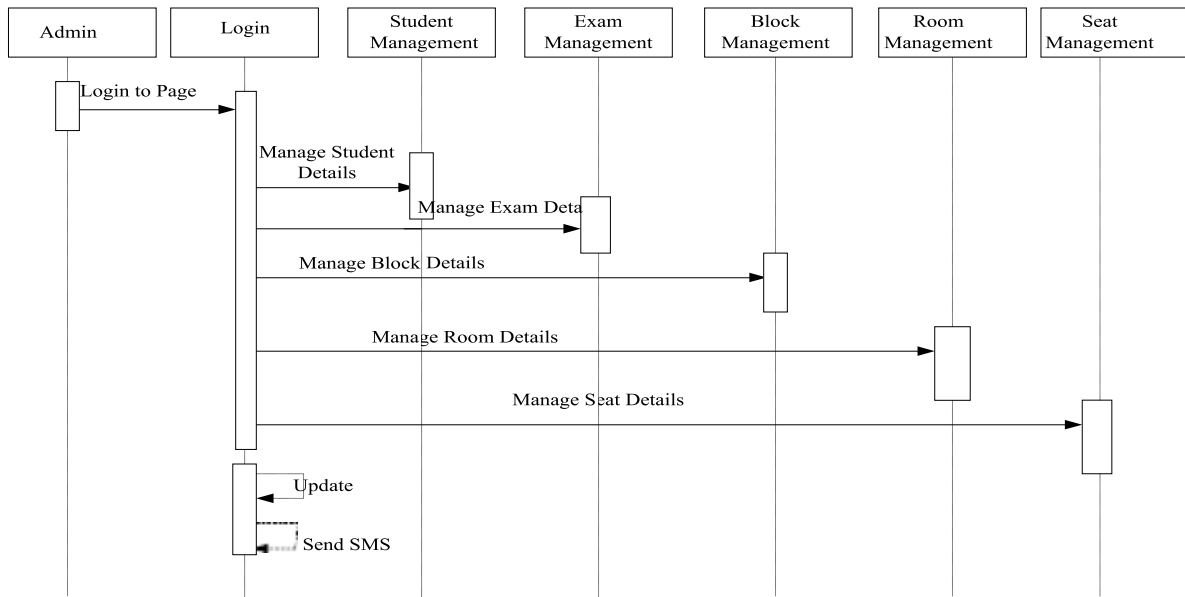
Admin

Login

Student Management

Exam Management

Block Management

Room Management

Seat Management

Login to Page

Manage Student Details

Manage Exam Deta

Manage Block Details

Manage Room Details

Manage Seat Details

Update

Send SMS